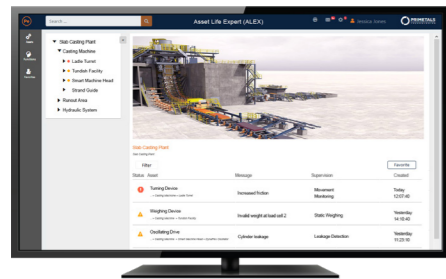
Search...

Asset Life Expert (ALEX)

Jessica Jones

PRIMETALS

Slab Casting Plant
Casting Machine
Ladle Turret
Tundish Facility
Smart Machine Head
Strand Guide
Runout Area
Hydraulic System

Slab Casting Plant
Slab Casting Plant

Filter

Favorite

| Status | Asset | Message | Supervision | Created |
|---|---|---|---|---|
| | Turning Device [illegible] | Increased friction | Movement Monitoring | Today 12:07:46 |
| | Weighing Device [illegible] | Invalid weight at load cell 2 | Static Weighing | Yesterday 14:10:40 |
| | Oscillating Drive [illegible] | Cylinder leakage | Leakage Detection | Yesterday 10:20:10 |